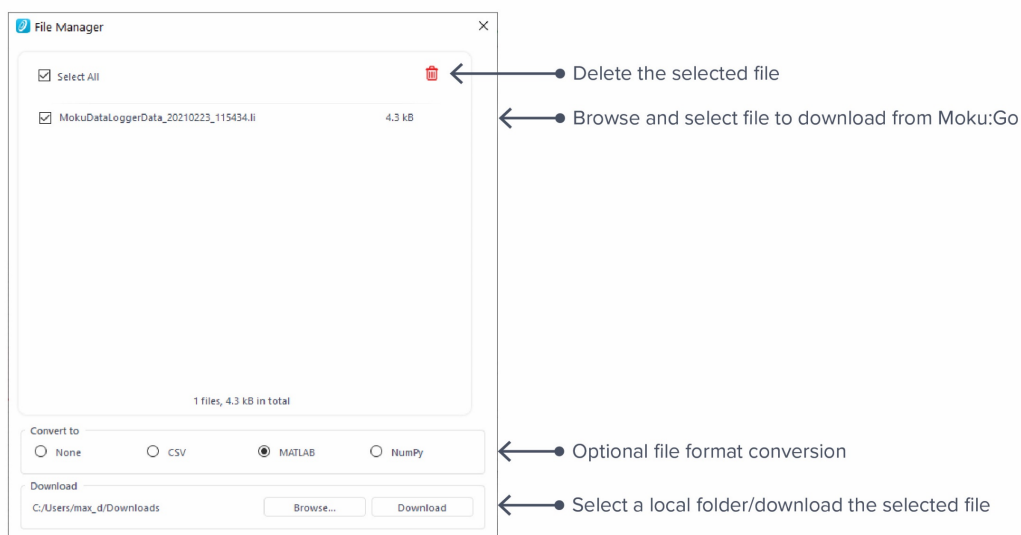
File Manager

Select All

MokuDataLoggerData_20210223_115434.li 4.3 kB

1 files, 4.3 kB in total

Convert to

None CSV MATLAB NumPy

Download

C:/Users/max_d/Downloads Browse... Download

Delete the selected file

Browse and select file to download from Moku:Go

Optional file format conversion

Select a local folder/download the selected file